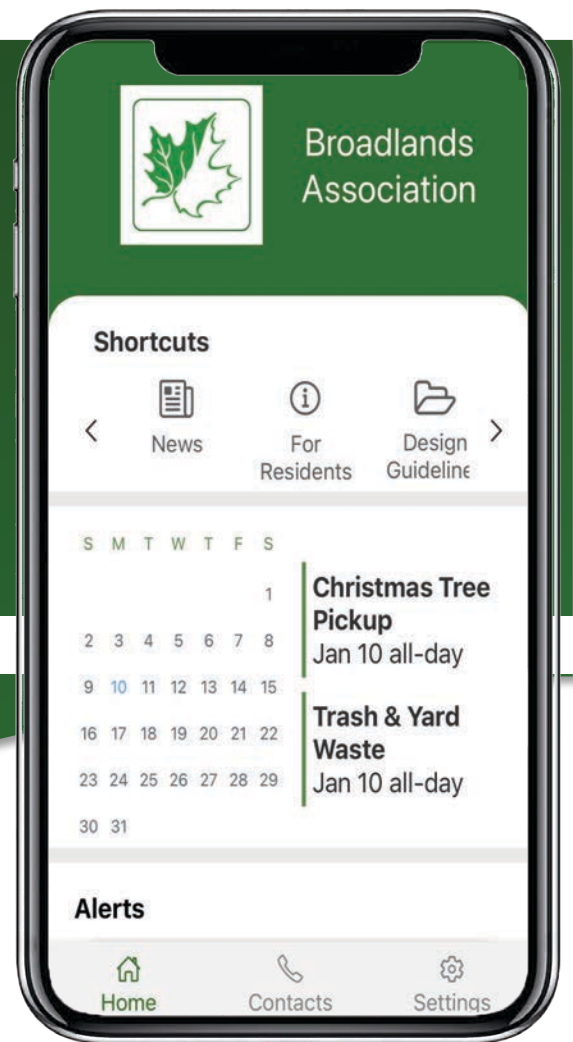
Broadlands Association

Shortcuts

<

News

For Residents

Design Guideline

>

| S | M | T | W | T | F | S |
|---|---|---|---|---|---|---|
| | | | | | | 1 |
| 2 | 3 | 4 | 5 | 6 | 7 | 8 |
| 9 | 10 | 11 | 12 | 13 | 14 | 15 |
| 16 | 17 | 18 | 19 | 20 | 21 | 22 |
| 23 | 24 | 25 | 26 | 27 | 28 | 29 |
| 30 | 31 | | | | | |

Christmas Tree Pickup
Jan 10 all-day

Trash & Yard Waste
Jan 10 all-day

Alerts

Home

Contacts

Settings